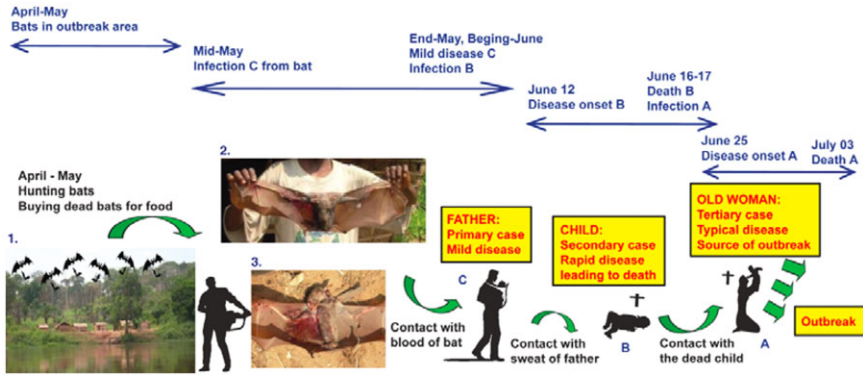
April-May
Bats in outbreak area

Mid-May
Infection C from bat

End-May, Beging-June
Mild disease C
Infection B

June 12
Disease onset B

June 16-17
Death B
Infection A

June 25
Disease onset A

July 03
Death A

April - May
Hunting bats
Buying dead bats for food

1.

2.

3.

FATHER:
Primary case
Mild disease

C

Contact with blood of bat

CHILD:
Secondary case
Rapid disease leading to death

†

Contact with sweat of father

B

Contact with the dead child

OLD WOMAN:
Tertiary case
Typical disease
Source of outbreak

†

A

Outbreak